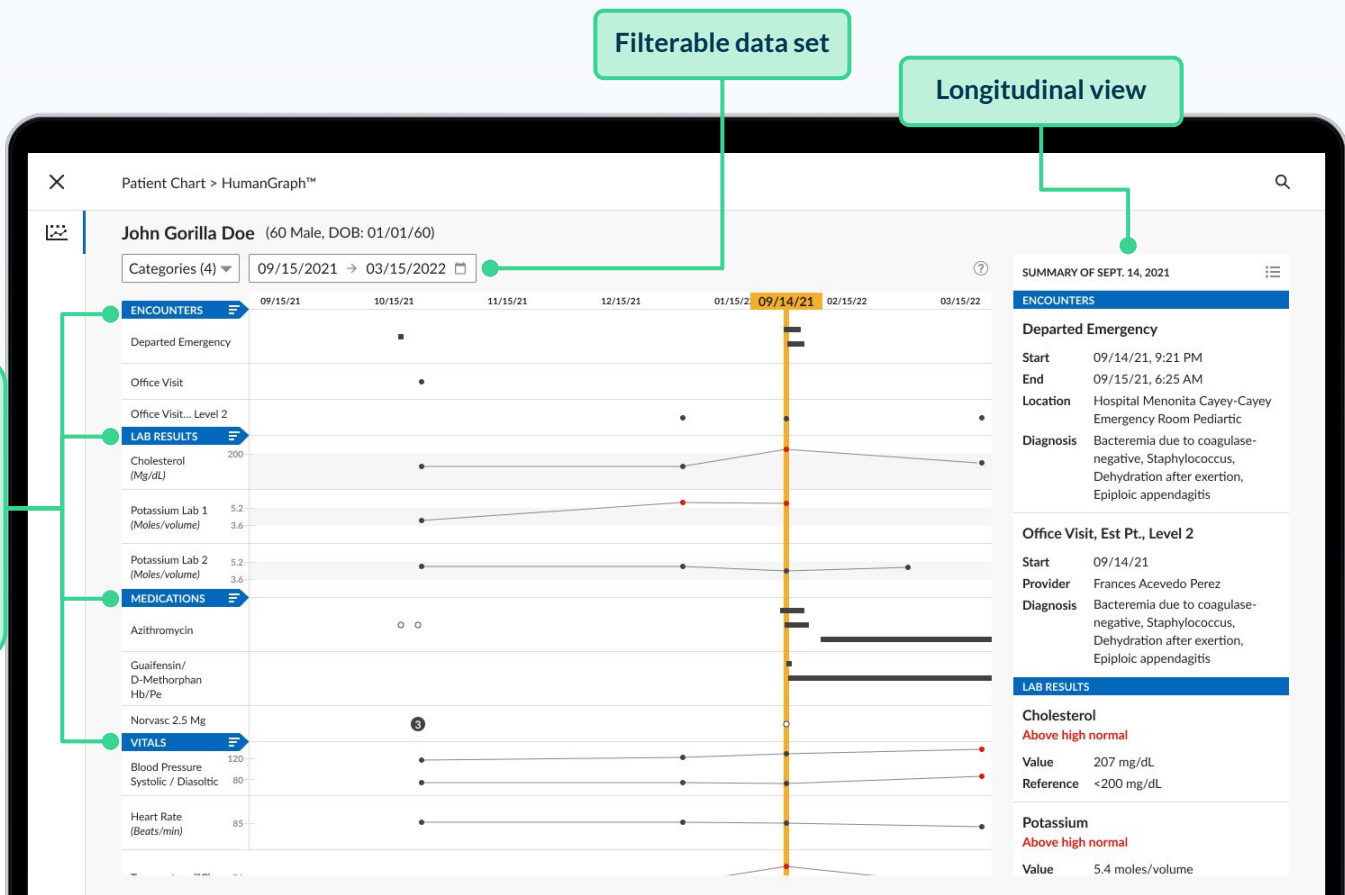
Filterable data set

Longitudinal view

Patient Chart > HumanGraph™

John Gorilla Doe (60 Male, DOB: 01/01/60)

Categories (4)

09/15/2021 → 03/15/2022

09/15/21 10/15/21 11/15/21 12/15/21 01/15/2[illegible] 09/14/21 02/15/22 03/15/22

ENCOUNTERS

Departed Emergency

Office Visit

Office Visit... Level 2

LAB RESULTS

Cholesterol (Mg/dL) 200

Potassium Lab 1 (Moles/volume) 5.2 3.6

Potassium Lab 2 (Moles/volume) 5.2 3.6

MEDICATIONS

Azithromycin

Guaifensin/ D-Methorphan Hb/Pe

Norvasc 2.5 Mg

3

VITALS

Blood Pressure Systolic / Diasoltic 120 80

Heart Rate (Beats/min) 85

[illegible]

SUMMARY OF SEPT. 14, 2021

ENCOUNTERS

Departed Emergency

Start 09/14/21, 9:21 PM
End 09/15/21, 6:25 AM
Location Hospital Menonita Cayey-Cayey Emergency Room Pediartic
Diagnosis Bacteremia due to coagulase-negative, Staphylococcus, Dehydration after exertion, Epiploic appendagitis

Office Visit, Est Pt., Level 2

Start 09/14/21
Provider Frances Acevedo Perez
Diagnosis Bacteremia due to coagulase-negative, Staphylococcus, Dehydration after exertion, Epiploic appendagitis

LAB RESULTS

Cholesterol
Above high normal
Value 207 mg/dL
Reference <200 mg/dL

Potassium
Above high normal
Value 5.4 moles/volume